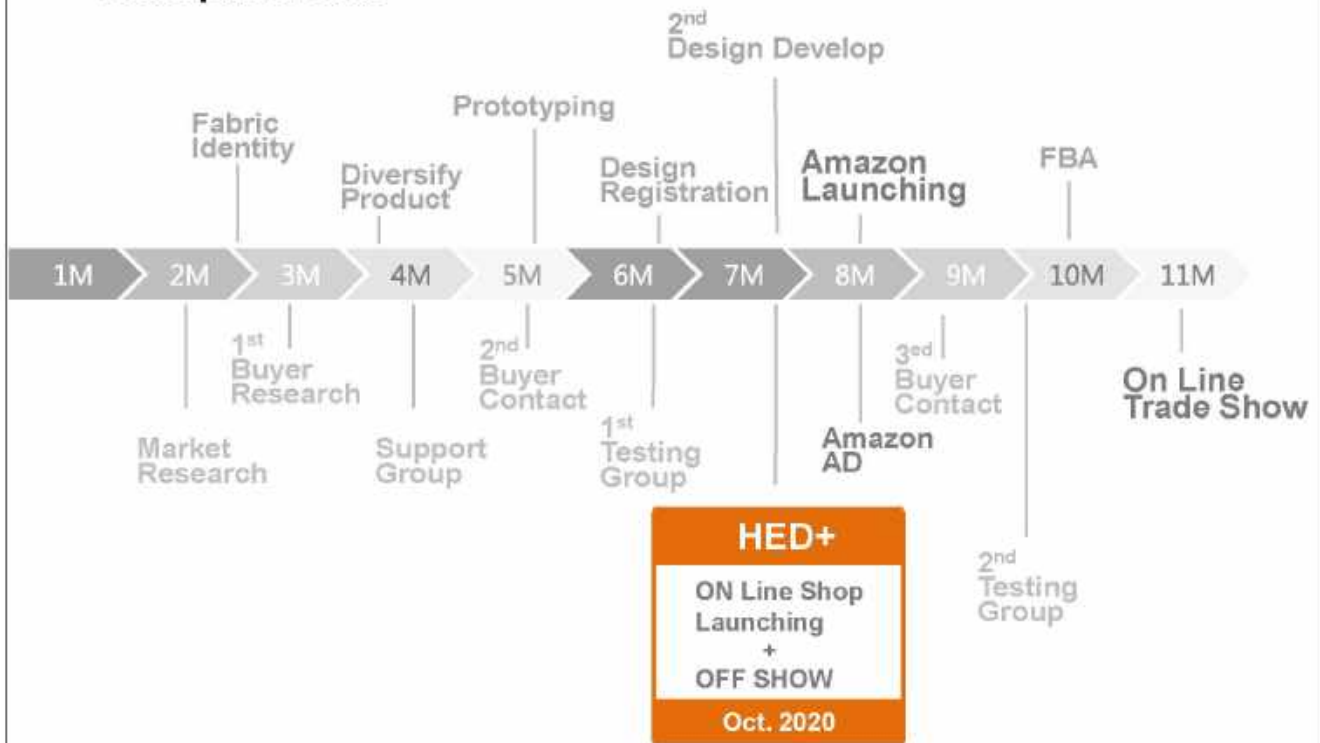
$2^{nd}$ Design Develop

Fabric Identity

Prototyping

Diversify Product

Design Registration

Amazon Launching

FBA

1M 2M 3M 4M 5M 6M 7M 8M 9M 10M 11M

$1^{st}$ Buyer Research

$2^{nd}$ Buyer Contact

$3^{ed}$ Buyer Contact

On Line Trade Show

Market Research

Support Group

$1^{st}$ Testing Group

Amazon AD

HED+

ON Line Shop Launching + OFF SHOW

Oct. 2020

$2^{nd}$ Testing Group